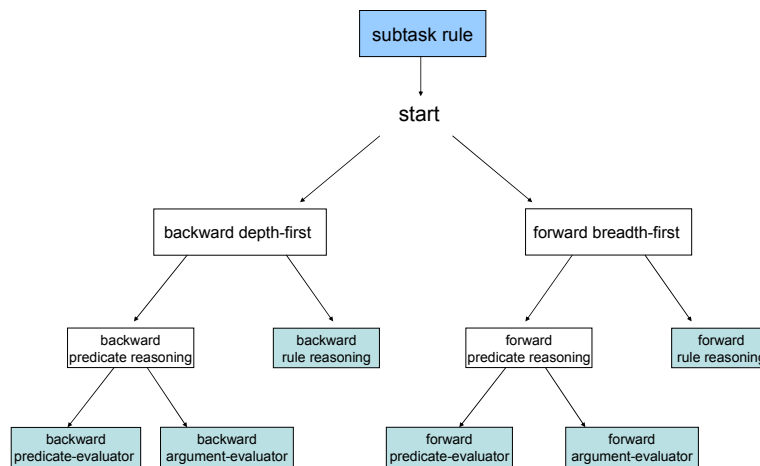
subtask rule

start

backward depth-first

forward breadth-first

backward predicate reasoning

backward rule reasoning

forward predicate reasoning

forward rule reasoning

backward predicate-evaluator

backward argument-evaluator

forward predicate-evaluator

forward argument-evaluator